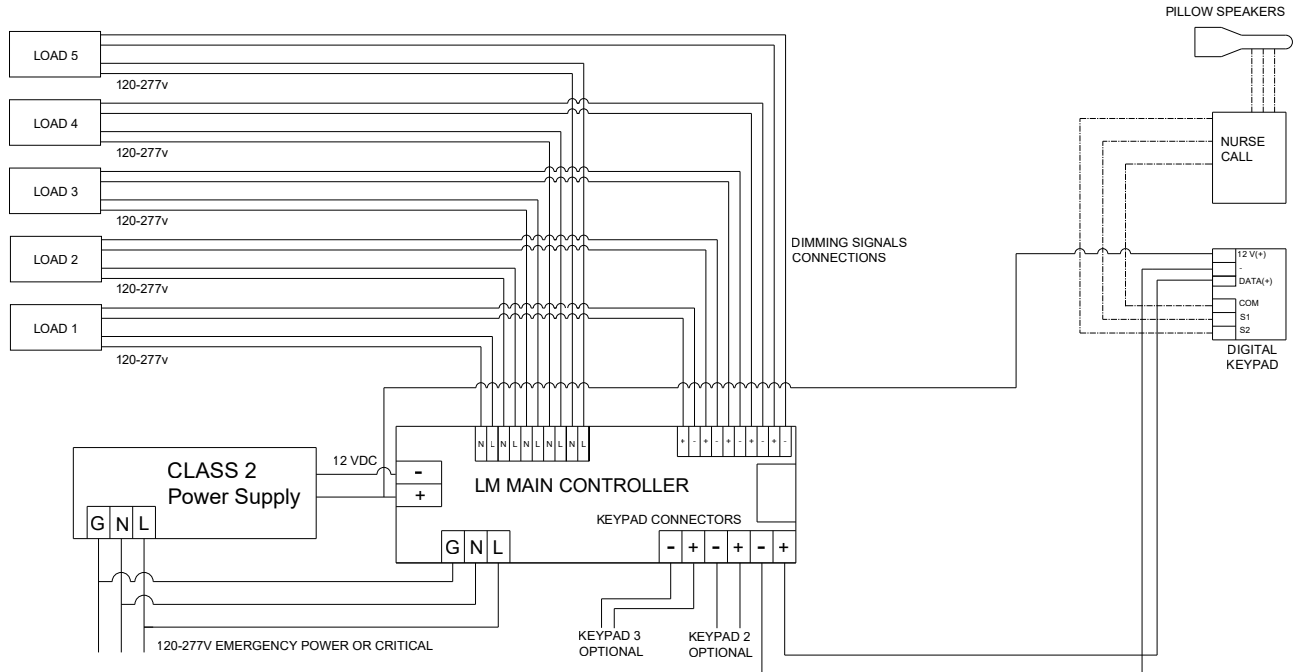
PILLOW SPEAKERS

LOAD 5
120-277v

LOAD 4
120-277v

LOAD 3
120-277v

LOAD 2
120-277v

LOAD 1
120-277v

DIMMING SIGNALS CONNECTIONS

NURSE CALL

12 V(+)
-
DATA(+)
COM
S1
S2

DIGITAL KEYPAD

N L N L N L N L N L

+ - + - + - + - + -

CLASS 2 Power Supply

G N L

12 VDC

-
+

LM MAIN CONTROLLER

KEYPAD CONNECTORS

G N L

- + - + - +

120-277V EMERGENCY POWER OR CRITICAL

KEYPAD 3 OPTIONAL

KEYPAD 2 OPTIONAL